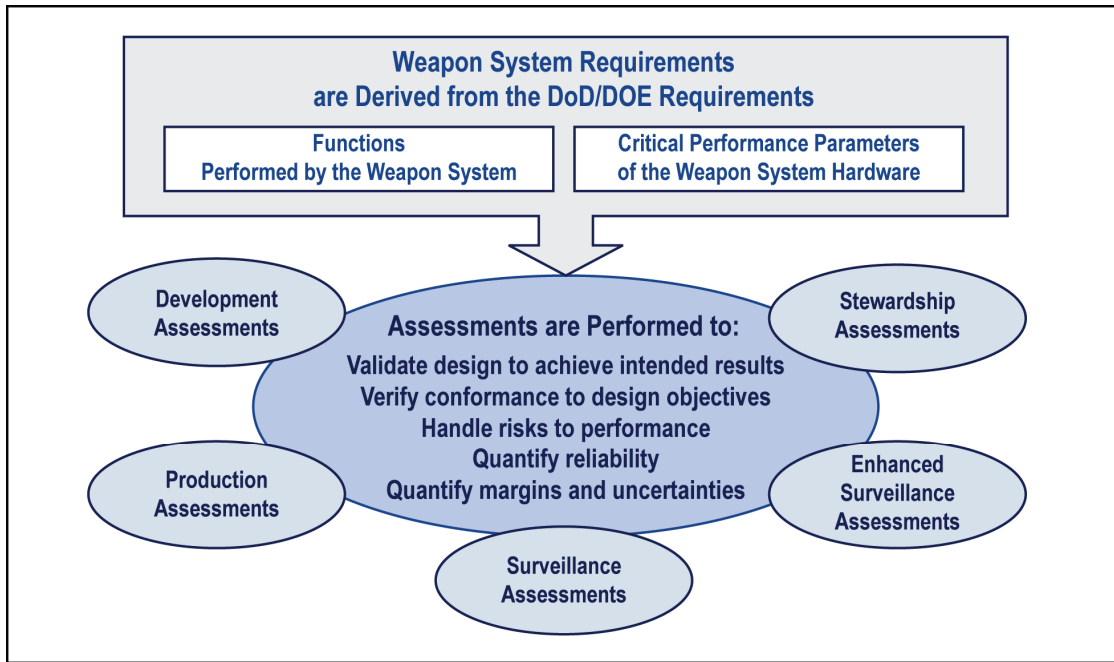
Weapon System Requirements
are Derived from the DoD/DOE Requirements

Functions
Performed by the Weapon System

Critical Performance Parameters
of the Weapon System Hardware

Development
Assessments

Stewardship
Assessments

Assessments are Performed to:
Validate design to achieve intended results
Verify conformance to design objectives
Handle risks to performance
Quantify reliability
Quantify margins and uncertainties

Production
Assessments

Enhanced
Surveillance
Assessments

Surveillance
Assessments